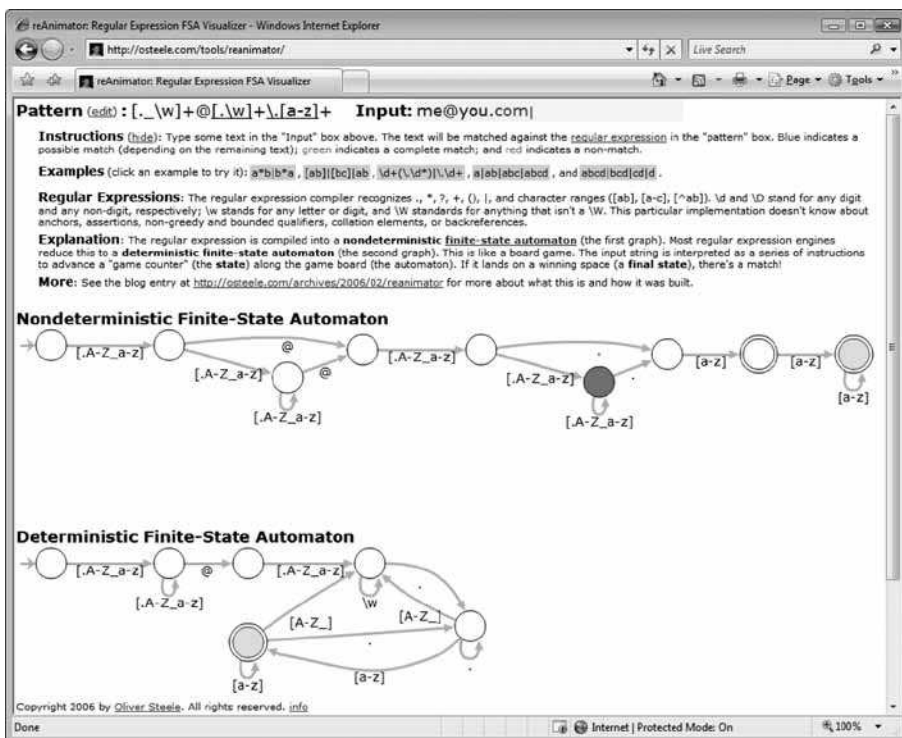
reAnimator: Regular Expression FSA Visualizer - Windows Internet Explorer

http://osteele.com/tools/reanimator/

Live Search

reAnimator: Regular Expression FSA Visualizer

Page ▾ Tools ▾

Pattern (edit) : [._\w]+@[.\w]+\.[a-z]+ Input: me@you.com

Instructions (hide): Type some text in the "Input" box above. The text will be matched against the regular expression in the "pattern" box. Blue indicates a possible match (depending on the remaining text); green indicates a complete match; and red indicates a non-match.

Examples (click an example to try it): a*b|b*a , [ab]|[bc][ab , \d+(\.\d*)|\.\d+ , a|ab|abc|abcd , and abcd|bcd|cd|d .

Regular Expressions: The regular expression compiler recognizes ., *, ?, +, (), |, and character ranges ([ab], [a-c], [^ab]). \d and \D stand for any digit and any non-digit, respectively; \w stands for any letter or digit, and \W standards for anything that isn't a \W. This particular implementation doesn't know about anchors, assertions, non-greedy and bounded qualifiers, collation elements, or backreferences.

Explanation: The regular expression is compiled into a nondeterministic finite-state automaton (the first graph). Most regular expression engines reduce this to a deterministic finite-state automaton (the second graph). This is like a board game. The input string is interpreted as a series of instructions to advance a "game counter" (the state) along the game board (the automaton). If it lands on a winning space (a final state), there's a match!

More: See the blog entry at http://osteele.com/archives/2006/02/reanimator for more about what this is and how it was built.

Nondeterministic Finite-State Automaton

[.A-Z_a-z] @ [.A-Z_a-z] @ [.A-Z_a-z] [.A-Z_a-z] . [.A-Z_a-z] [.A-Z_a-z] . [a-z] [a-z] [a-z]

Deterministic Finite-State Automaton

[.A-Z_a-z] [.A-Z_a-z] @ [.A-Z_a-z] \w . [A-Z_] [A-Z_] . . [a-z] [a-z]

Copyright 2006 by Oliver Steele. All rights reserved. info

Done

Internet | Protected Mode: On

100%